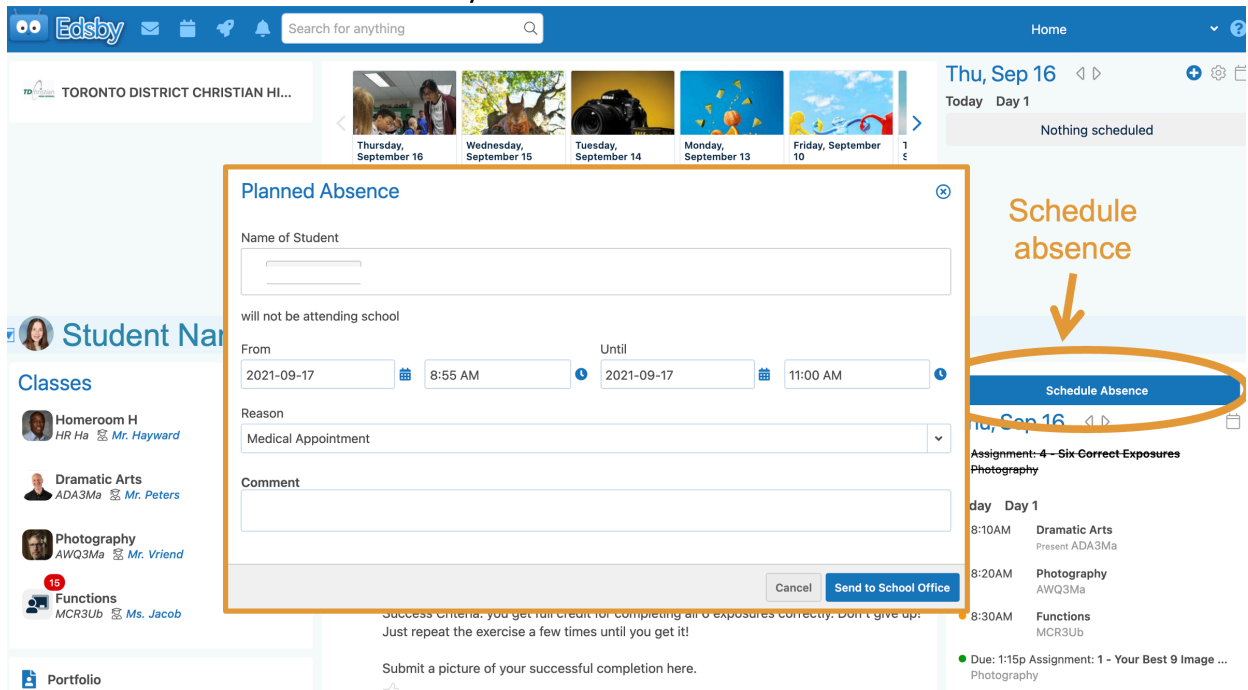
Edsby

Search for anything

Home

TORONTO DISTRICT CHRISTIAN HI...

Thursday, September 16

Wednesday, September 15

Tuesday, September 14

Monday, September 13

Friday, September 10

Thu, Sep 16

Today Day 1

Nothing scheduled

Planned Absence

Name of Student

will not be attending school

From

2021-09-17

8:55 AM

Until

2021-09-17

11:00 AM

Reason

Medical Appointment

Comment

Cancel

Send to School Office

Schedule absence

Schedule Absence

Student Nar

Classes

Homeroom H
HR Ha Mr. Hayward

Dramatic Arts
ADA3Ma Mr. Peters

Photography
AWQ3Ma Mr. Vriend

15

Functions
MCR3Ub Ms. Jacob

Portfolio

Success Criteria: you get full credit for completing all 6 exposures correctly. Don't give up! Just repeat the exercise a few times until you get it!

Submit a picture of your successful completion here.

u, Sep 16

Assignment: 4 - Six Correct Exposures
Photography

day Day 1

8:10AM Dramatic Arts
Present ADA3Ma

8:20AM Photography
AWQ3Ma

8:30AM Functions
MCR3Ub

Due: 1:15p Assignment: 1 - Your Best 9 Image ...
Photography